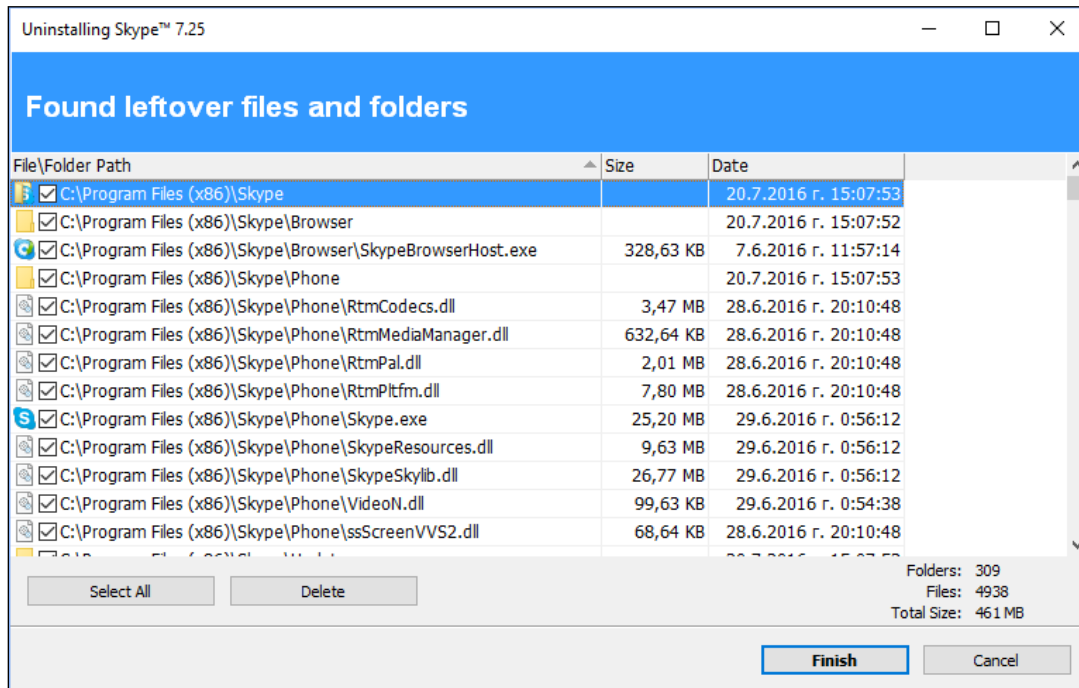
Uninstalling Skype™ 7.25

Found leftover files and folders

| File\Folder Path | Size | Date |
|---|---|---|
| C:\Program Files (x86)\Skype | | 20.7.2016 г. 15:07:53 |
| C:\Program Files (x86)\Skype\Browser | | 20.7.2016 г. 15:07:52 |
| C:\Program Files (x86)\Skype\Browser\SkypeBrowserHost.exe | 328,63 KB | 7.6.2016 г. 11:57:14 |
| C:\Program Files (x86)\Skype\Phone | | 20.7.2016 г. 15:07:53 |
| C:\Program Files (x86)\Skype\Phone\RtmCodecs.dll | 3,47 MB | 28.6.2016 г. 20:10:48 |
| C:\Program Files (x86)\Skype\Phone\RtmMediaManager.dll | 632,64 KB | 28.6.2016 г. 20:10:48 |
| C:\Program Files (x86)\Skype\Phone\RtmPal.dll | 2,01 MB | 28.6.2016 г. 20:10:48 |
| C:\Program Files (x86)\Skype\Phone\RtmPltfm.dll | 7,80 MB | 28.6.2016 г. 20:10:48 |
| C:\Program Files (x86)\Skype\Phone\Skype.exe | 25,20 MB | 29.6.2016 г. 0:56:12 |
| C:\Program Files (x86)\Skype\Phone\SkypeResources.dll | 9,63 MB | 29.6.2016 г. 0:56:12 |
| C:\Program Files (x86)\Skype\Phone\SkypeSkylib.dll | 26,77 MB | 29.6.2016 г. 0:56:12 |
| C:\Program Files (x86)\Skype\Phone\VideoN.dll | 99,63 KB | 29.6.2016 г. 0:54:38 |
| C:\Program Files (x86)\Skype\Phone\ssScreenVVS2.dll | 68,64 KB | 28.6.2016 г. 20:10:48 |
| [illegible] | | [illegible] |

Select All
Delete

Folders: 309
Files: 4938
Total Size: 461 MB

Finish
Cancel